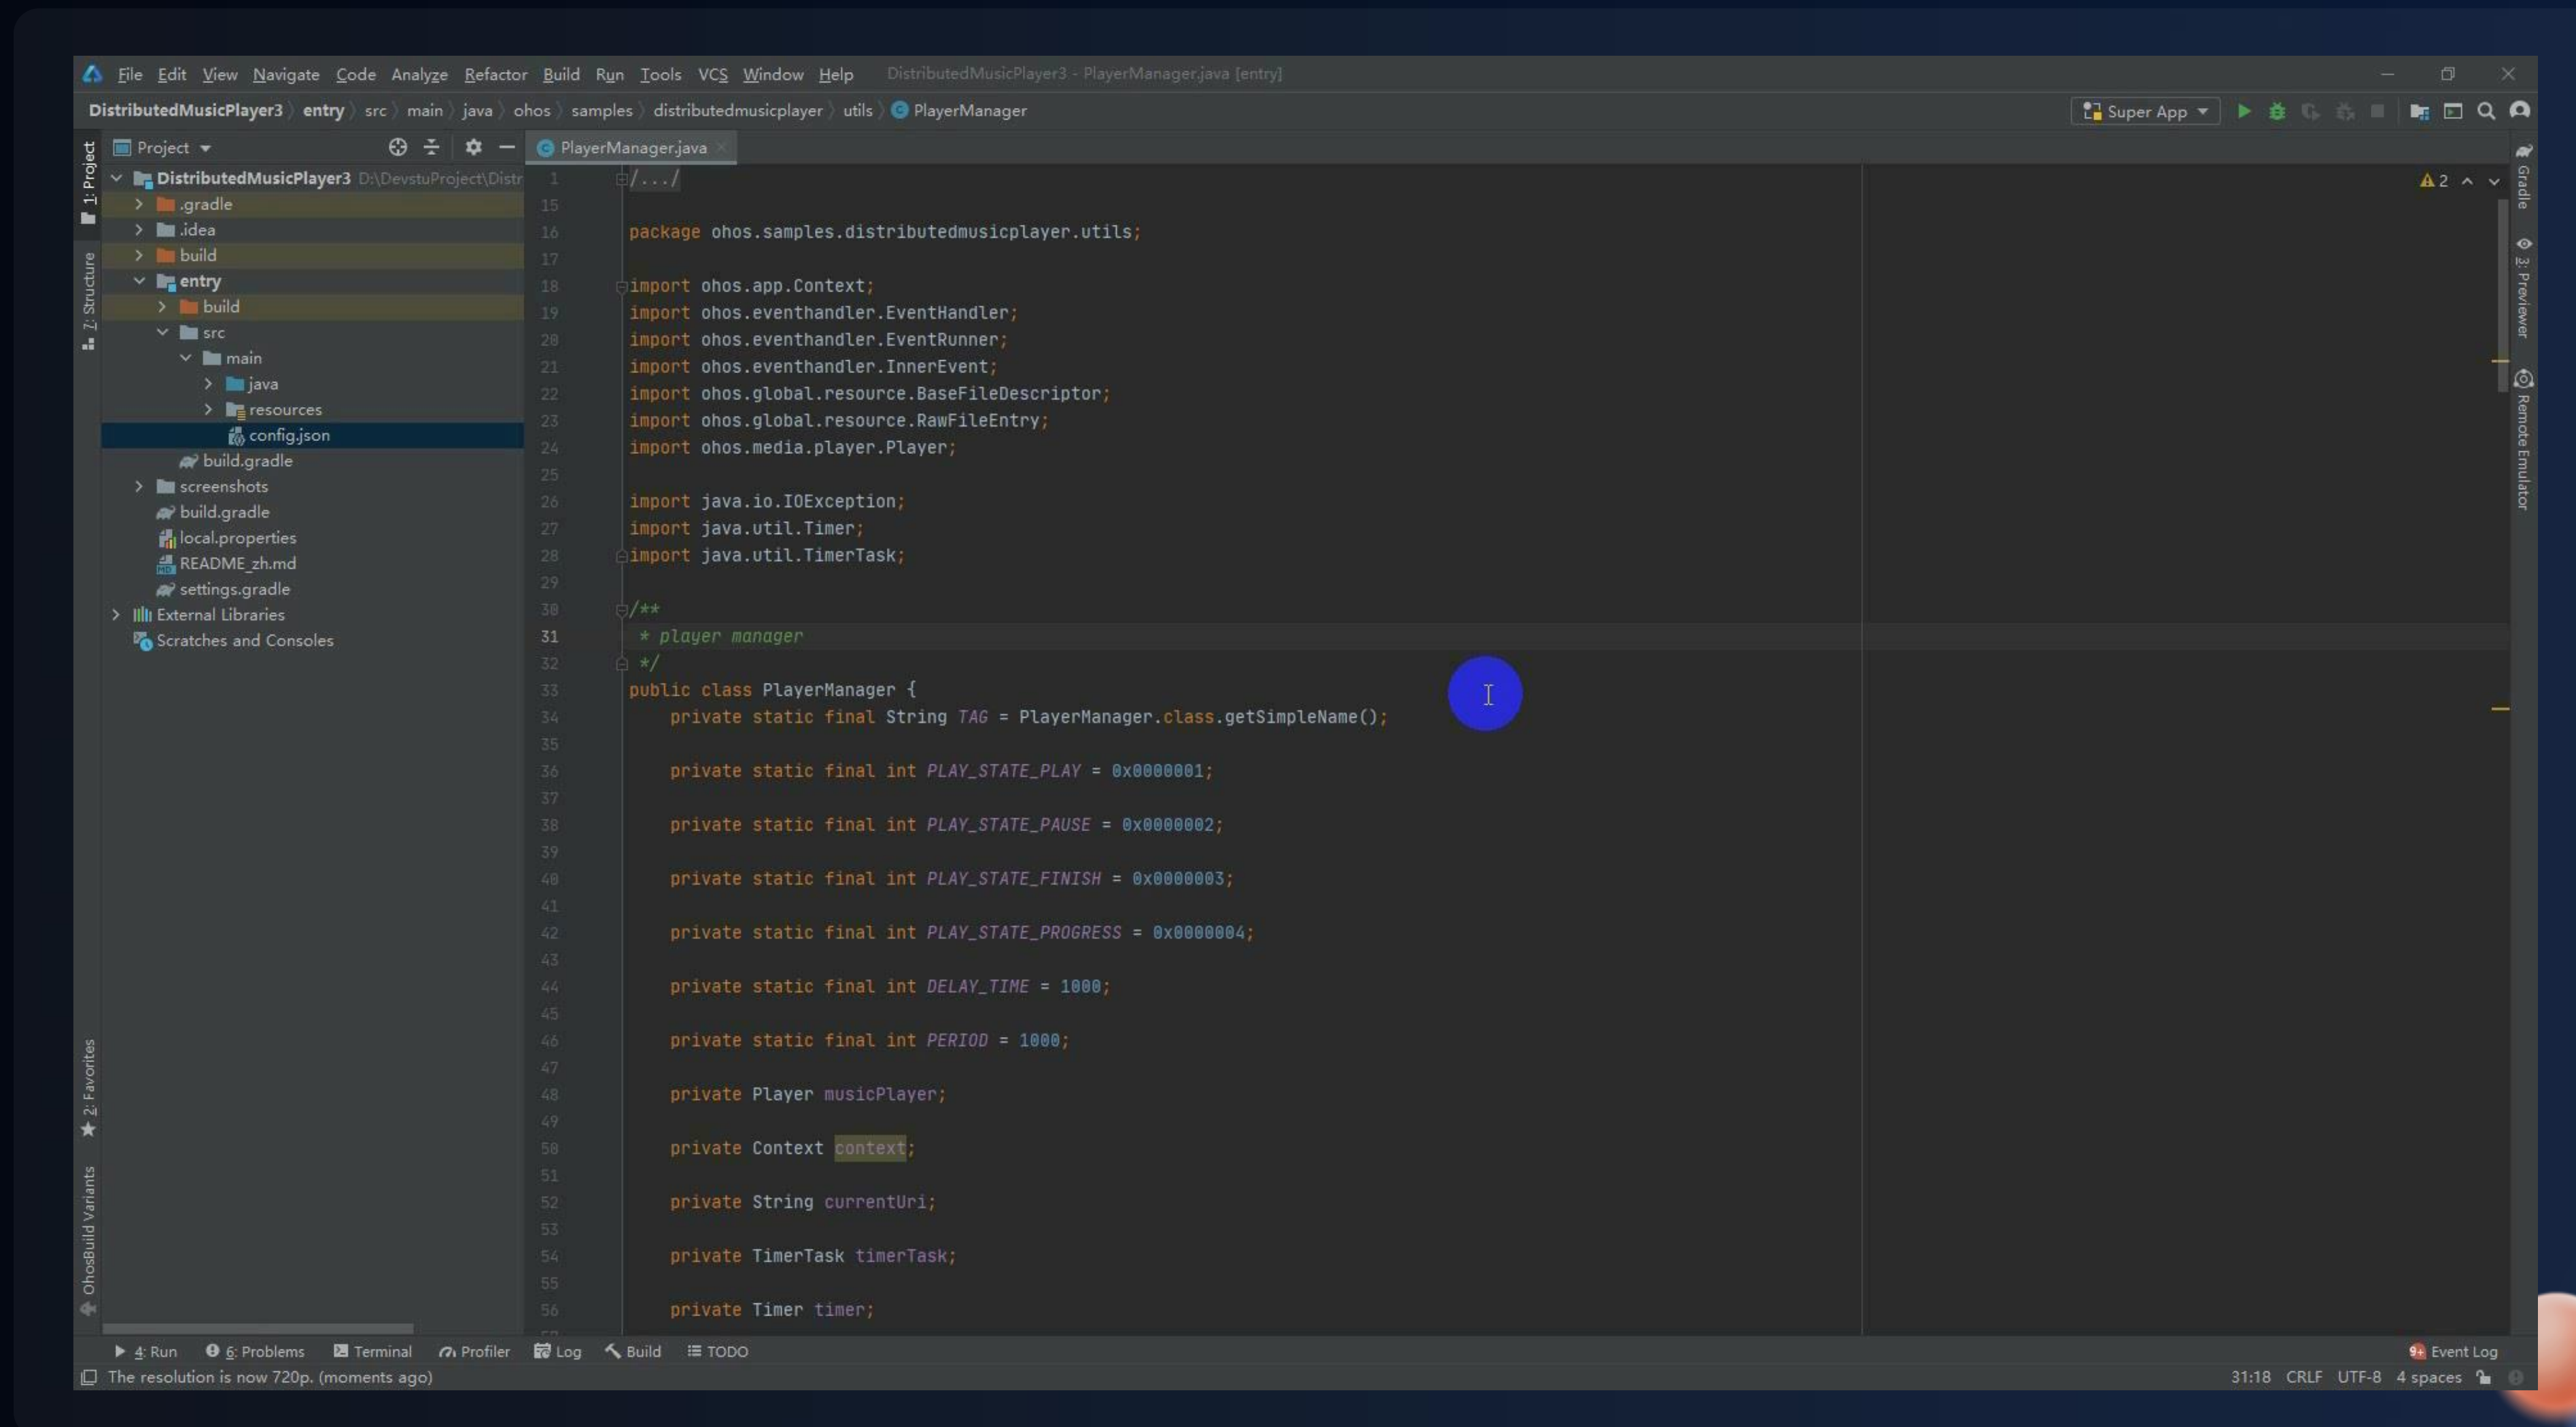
File Edit View Navigate Code Analyze Refactor Build Run Tools VCS Window Help DistributedMusicPlayer3 - PlayerManager.java [entry]

DistributedMusicPlayer3 〉 entry 〉 src 〉 main 〉 java 〉 ohos 〉 samples 〉 distributedmusicplayer 〉 utils 〉 PlayerManager

Super App

1: Project
Z: Structure
2: Favorites
OhosBuild Variants

Project

DistributedMusicPlayer3 D:\DevstuProject\Distr
.gradle
.idea
build
entry
build
src
main
java
resources
config.json
build.gradle
screenshots
build.gradle
local.properties
README_zh.md
settings.gradle
External Libraries
Scratches and Consoles

PlayerManager.java

1 /.../
15
16 package ohos.samples.distributedmusicplayer.utils;
17
18 import ohos.app.Context;
19 import ohos.eventhandler.EventHandler;
20 import ohos.eventhandler.EventRunner;
21 import ohos.eventhandler.InnerEvent;
22 import ohos.global.resource.BaseFileDescriptor;
23 import ohos.global.resource.RawFileEntry;
24 import ohos.media.player.Player;
25
26 import java.io.IOException;
27 import java.util.Timer;
28 import java.util.TimerTask;
29
30 /**
31 * player manager
32 */
33 public class PlayerManager {
34 private static final String TAG = PlayerManager.class.getSimpleName();
35
36 private static final int PLAY_STATE_PLAY = 0x0000001;
37
38 private static final int PLAY_STATE_PAUSE = 0x0000002;
39
40 private static final int PLAY_STATE_FINISH = 0x0000003;
41
42 private static final int PLAY_STATE_PROGRESS = 0x0000004;
43
44 private static final int DELAY_TIME = 1000;
45
46 private static final int PERIOD = 1000;
47
48 private Player musicPlayer;
49
50 private Context context;
51
52 private String currentUri;
53
54 private TimerTask timerTask;
55
56 private Timer timer;

2

Gradle
3: Previewer
Remote Emulator

4: Run 6: Problems Terminal Profiler Log Build TODO Event Log
The resolution is now 720p. (moments ago) 31:18 CRLF UTF-8 4 spaces